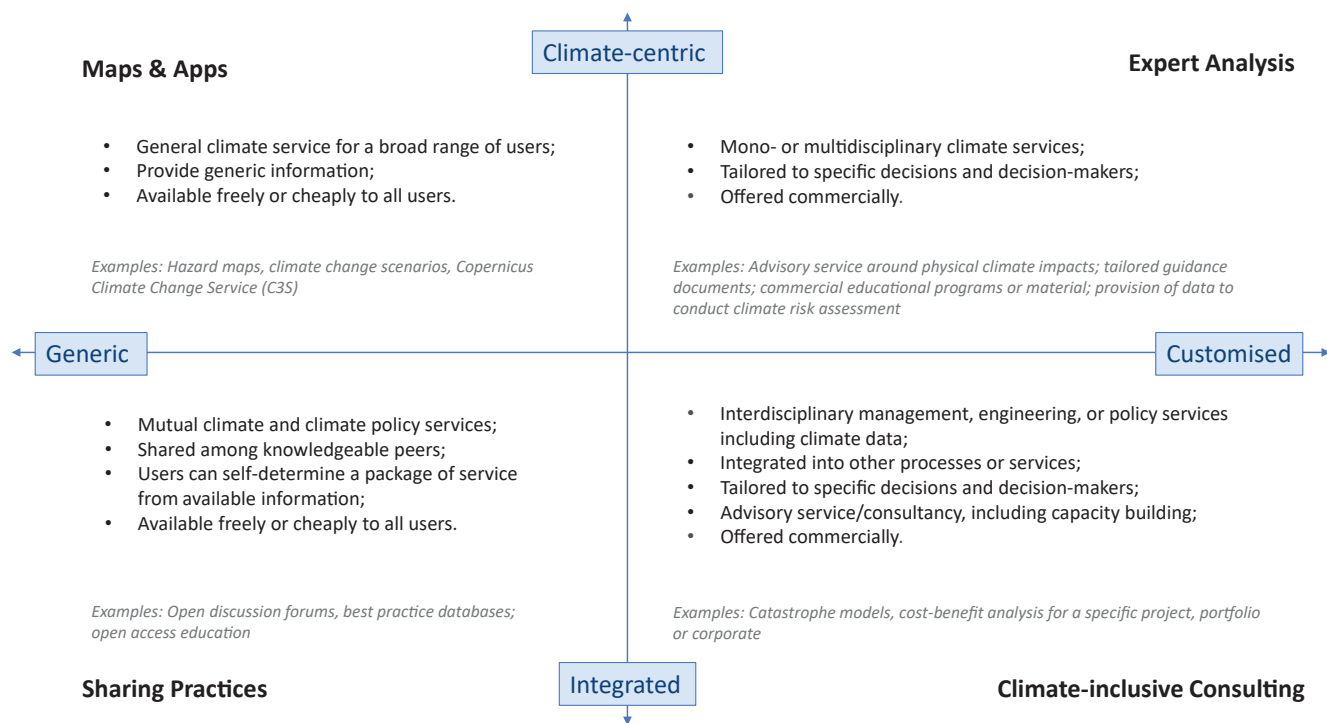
Climate-centric

Maps & Apps

Expert Analysis

- General climate service for a broad range of users;
- Provide generic information;
- Available freely or cheaply to all users.

Examples: Hazard maps, climate change scenarios, Copernicus Climate Change Service (C3S)

- Mono- or multidisciplinary climate services;
- Tailored to specific decisions and decision-makers;
- Offered commercially.

Examples: Advisory service around physical climate impacts; tailored guidance documents; commercial educational programs or material; provision of data to conduct climate risk assessment

Generic

Customised

- Mutual climate and climate policy services;
- Shared among knowledgeable peers;
- Users can self-determine a package of service from available information;
- Available freely or cheaply to all users.

Examples: Open discussion forums, best practice databases; open access education

- Interdisciplinary management, engineering, or policy services including climate data;
- Integrated into other processes or services;
- Tailored to specific decisions and decision-makers;
- Advisory service/consultancy, including capacity building;
- Offered commercially.

Examples: Catastrophe models, cost-benefit analysis for a specific project, portfolio or corporate

Sharing Practices

Integrated

Climate-inclusive Consulting